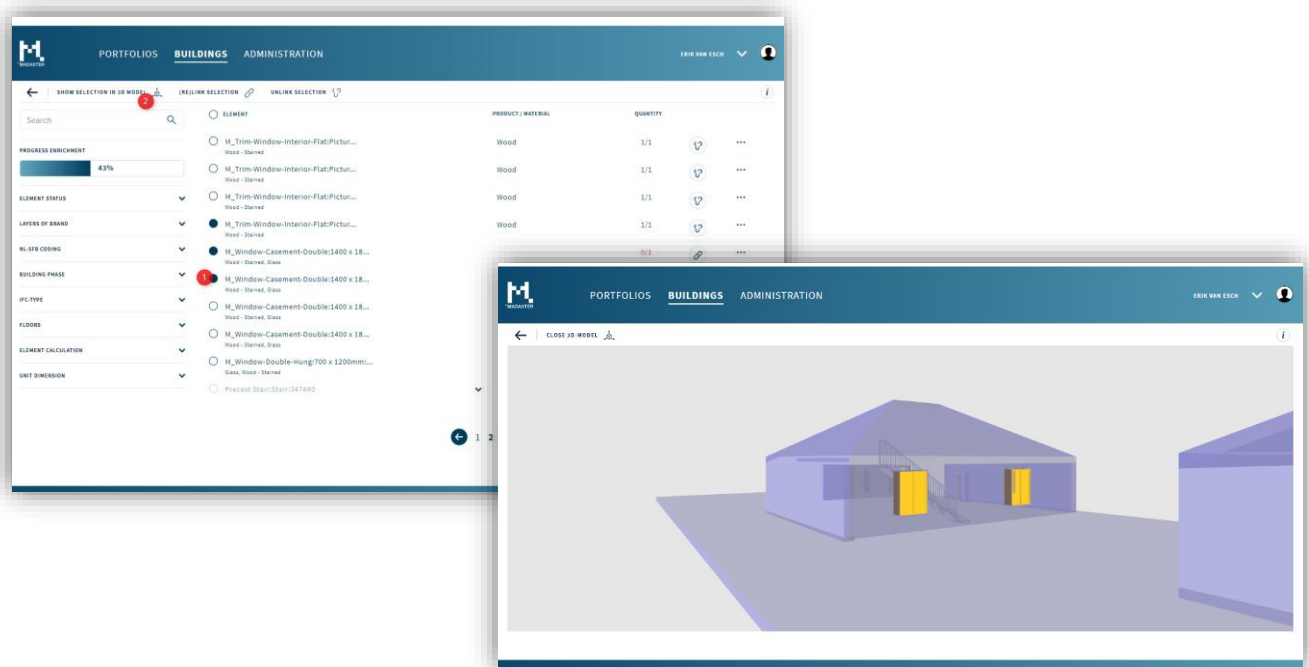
MADASTER

PORTFOLIOS BUILDINGS ADMINISTRATION

ERIK VAN ESCH

SHOW SELECTION IN 3D MODEL 2 (RE)LINK SELECTION UNLINK SELECTION

i

Search

PROGRESS ENRICHMENT

43%

ELEMENT STATUS

LAYERS OF BRAND

NL-SFB CODING

BUILDING PHASE

IFC-TYPE

FLOORS

ELEMENT CALCULATION

UNIT DIMENSION

| ELEMENT | PRODUCT / MATERIAL | QUANTITY |
|---|---|---|
| M_Trim-Window-Interior-Flat:Pictur... Wood - Stained | Wood | 1/1 |
| M_Trim-Window-Interior-Flat:Pictur... Wood - Stained | Wood | 1/1 |
| M_Trim-Window-Interior-Flat:Pictur... Wood - Stained | Wood | 1/1 |
| M_Trim-Window-Interior-Flat:Pictur... Wood - Stained | Wood | 1/1 |
| M_Window-Casement-Double:1400 x 18... Wood - Stained, Glass | | 0/1 |
| 1 M_Window-Casement-Double:1400 x 18... Wood - Stained, Glass | | |
| M_Window-Casement-Double:1400 x 18... Wood - Stained, Glass | | |
| M_Window-Casement-Double:1400 x 18... Wood - Stained, Glass | | |
| M_Window-Double-Hung:700 x 1200mm:... Glass, Wood - Stained | | |
| Precast Stair:Stair:347460 | | |

1 2

MADASTER

PORTFOLIOS BUILDINGS ADMINISTRATION

ERIK VAN ESCH

CLOSE 3D MODEL

i